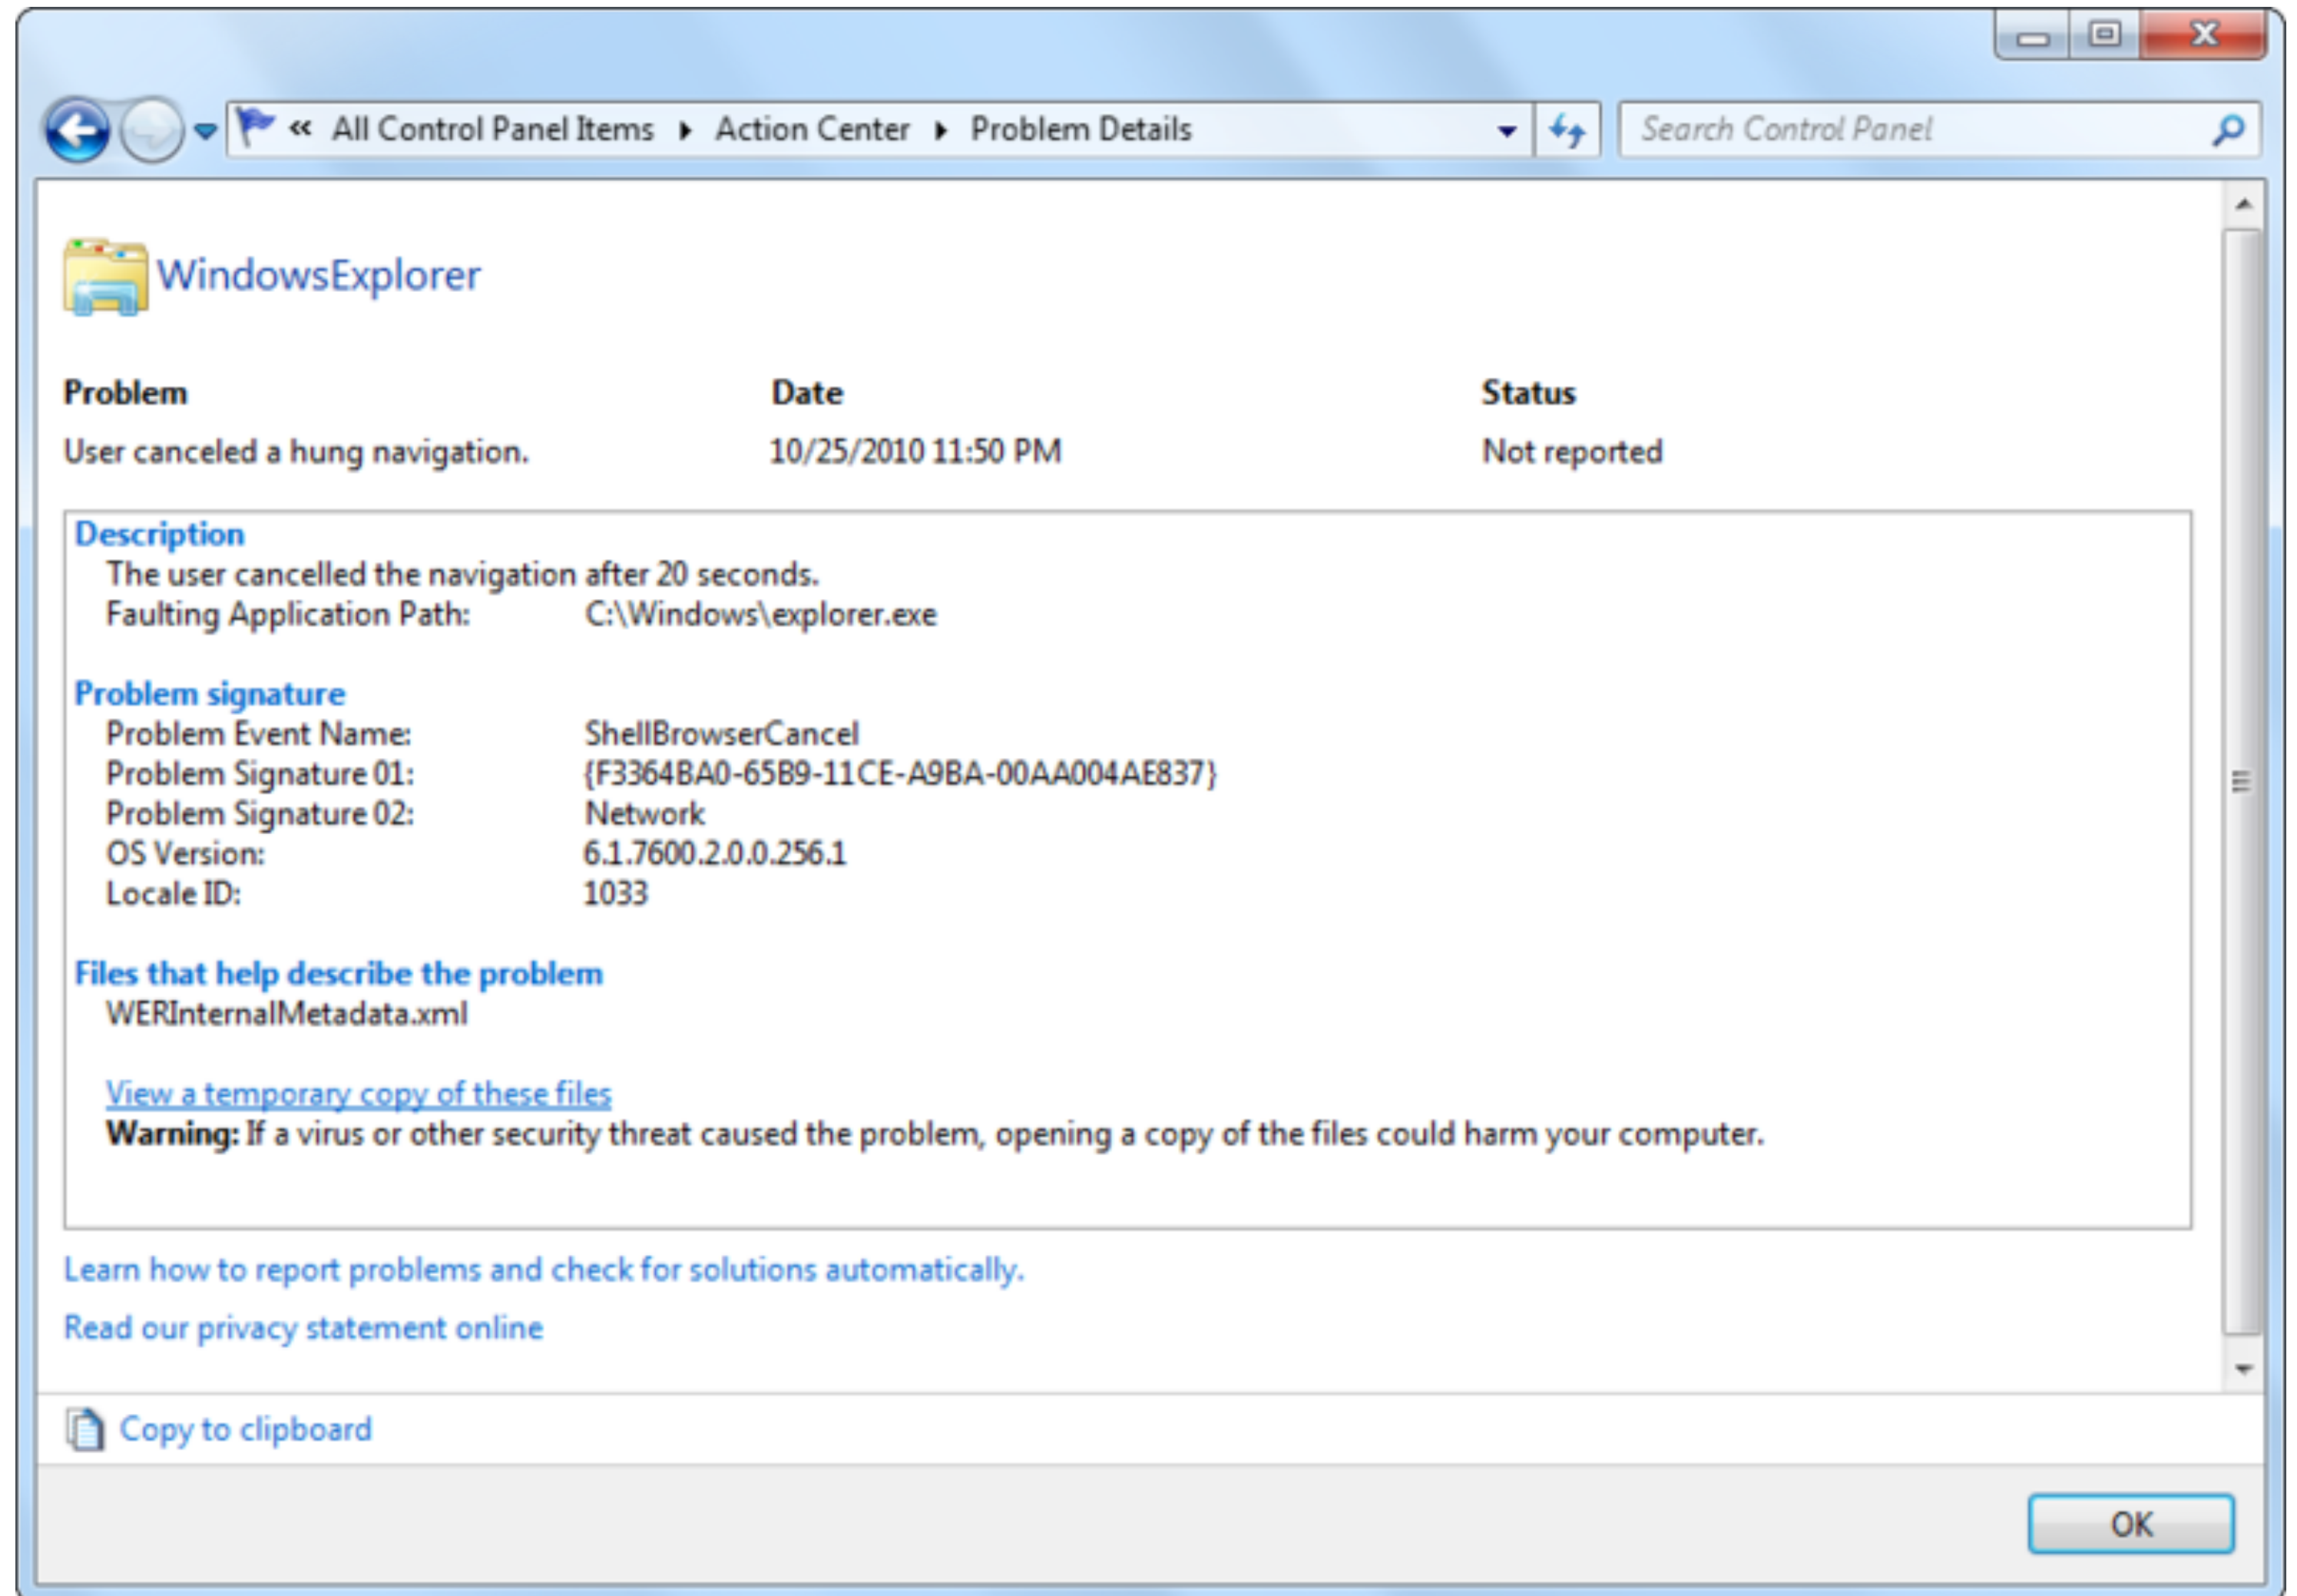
« All Control Panel Items ▸ Action Center ▸ Problem Details

Search Control Panel

WindowsExplorer

| Problem | Date | Status |
|---|---|---|
| User canceled a hung navigation. | 10/25/2010 11:50 PM | Not reported |

Description
The user cancelled the navigation after 20 seconds.
Faulting Application Path: C:\Windows\explorer.exe

Problem signature
Problem Event Name: ShellBrowserCancel
Problem Signature 01: {F3364BA0-65B9-11CE-A9BA-00AA004AE837}
Problem Signature 02: Network
OS Version: 6.1.7600.2.0.0.256.1
Locale ID: 1033

Files that help describe the problem
WERInternalMetadata.xml

View a temporary copy of these files
Warning: If a virus or other security threat caused the problem, opening a copy of the files could harm your computer.

Learn how to report problems and check for solutions automatically.

Read our privacy statement online

Copy to clipboard

OK